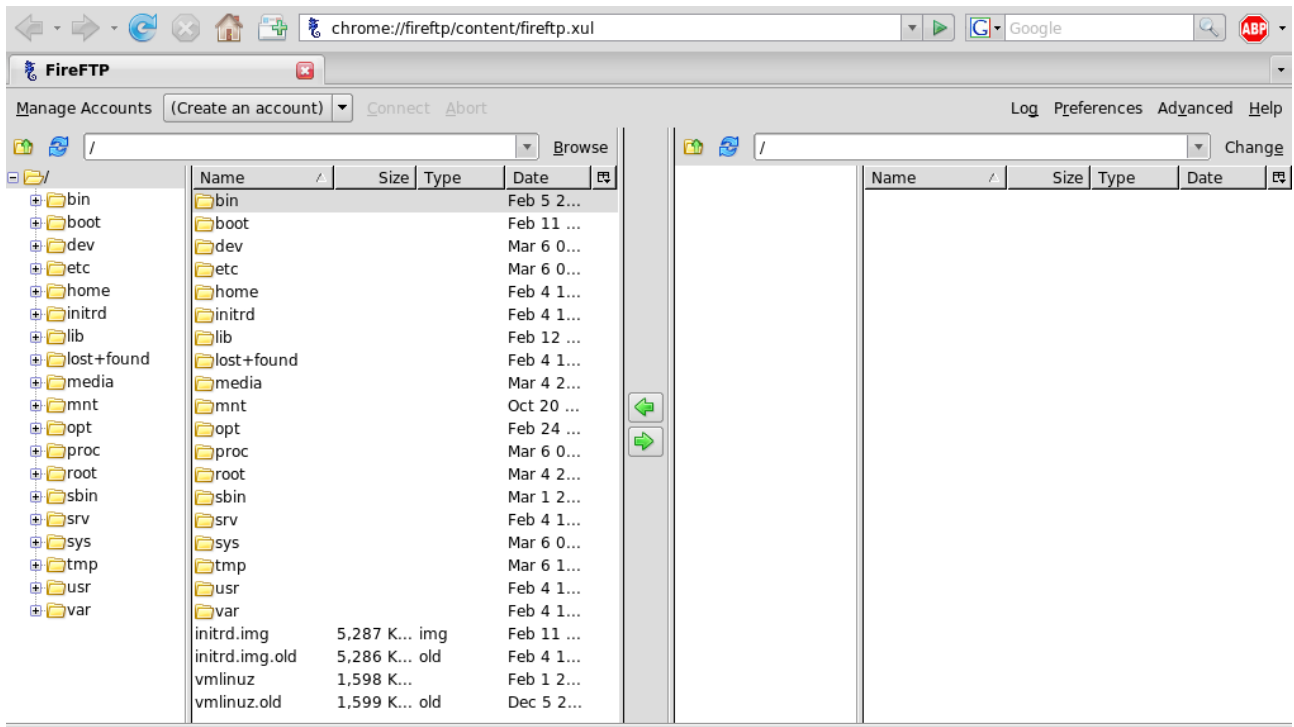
chrome://fireftp/content/fireftp.xul

Google

ABP

FireFTP

Manage Accounts (Create an account) Connect Abort Log Preferences Advanced Help

/ Browse

/ Change

/
bin
boot
dev
etc
home
initrd
lib
lost+found
media
mnt
opt
proc
root
sbin
srv
sys
tmp
usr
var

| Name | Size | Type | Date |
|---|---|---|---|
| bin | | | Feb 5 2... |
| boot | | | Feb 11 ... |
| dev | | | Mar 6 0... |
| etc | | | Mar 6 0... |
| home | | | Feb 4 1... |
| initrd | | | Feb 4 1... |
| lib | | | Feb 12 ... |
| lost+found | | | Feb 4 1... |
| media | | | Mar 4 2... |
| mnt | | | Oct 20 ... |
| opt | | | Feb 24 ... |
| proc | | | Mar 6 0... |
| root | | | Mar 4 2... |
| sbin | | | Mar 1 2... |
| srv | | | Feb 4 1... |
| sys | | | Mar 6 0... |
| tmp | | | Mar 6 1... |
| usr | | | Feb 4 1... |
| var | | | Feb 4 1... |
| initrd.img | 5,287 K... | img | Feb 11 ... |
| initrd.img.old | 5,286 K... | old | Feb 4 1... |
| vmlinuz | 1,598 K... | | Feb 1 2... |
| vmlinuz.old | 1,599 K... | old | Dec 5 2... |

| Name | Size | Type | Date |
|---|---|---|---|